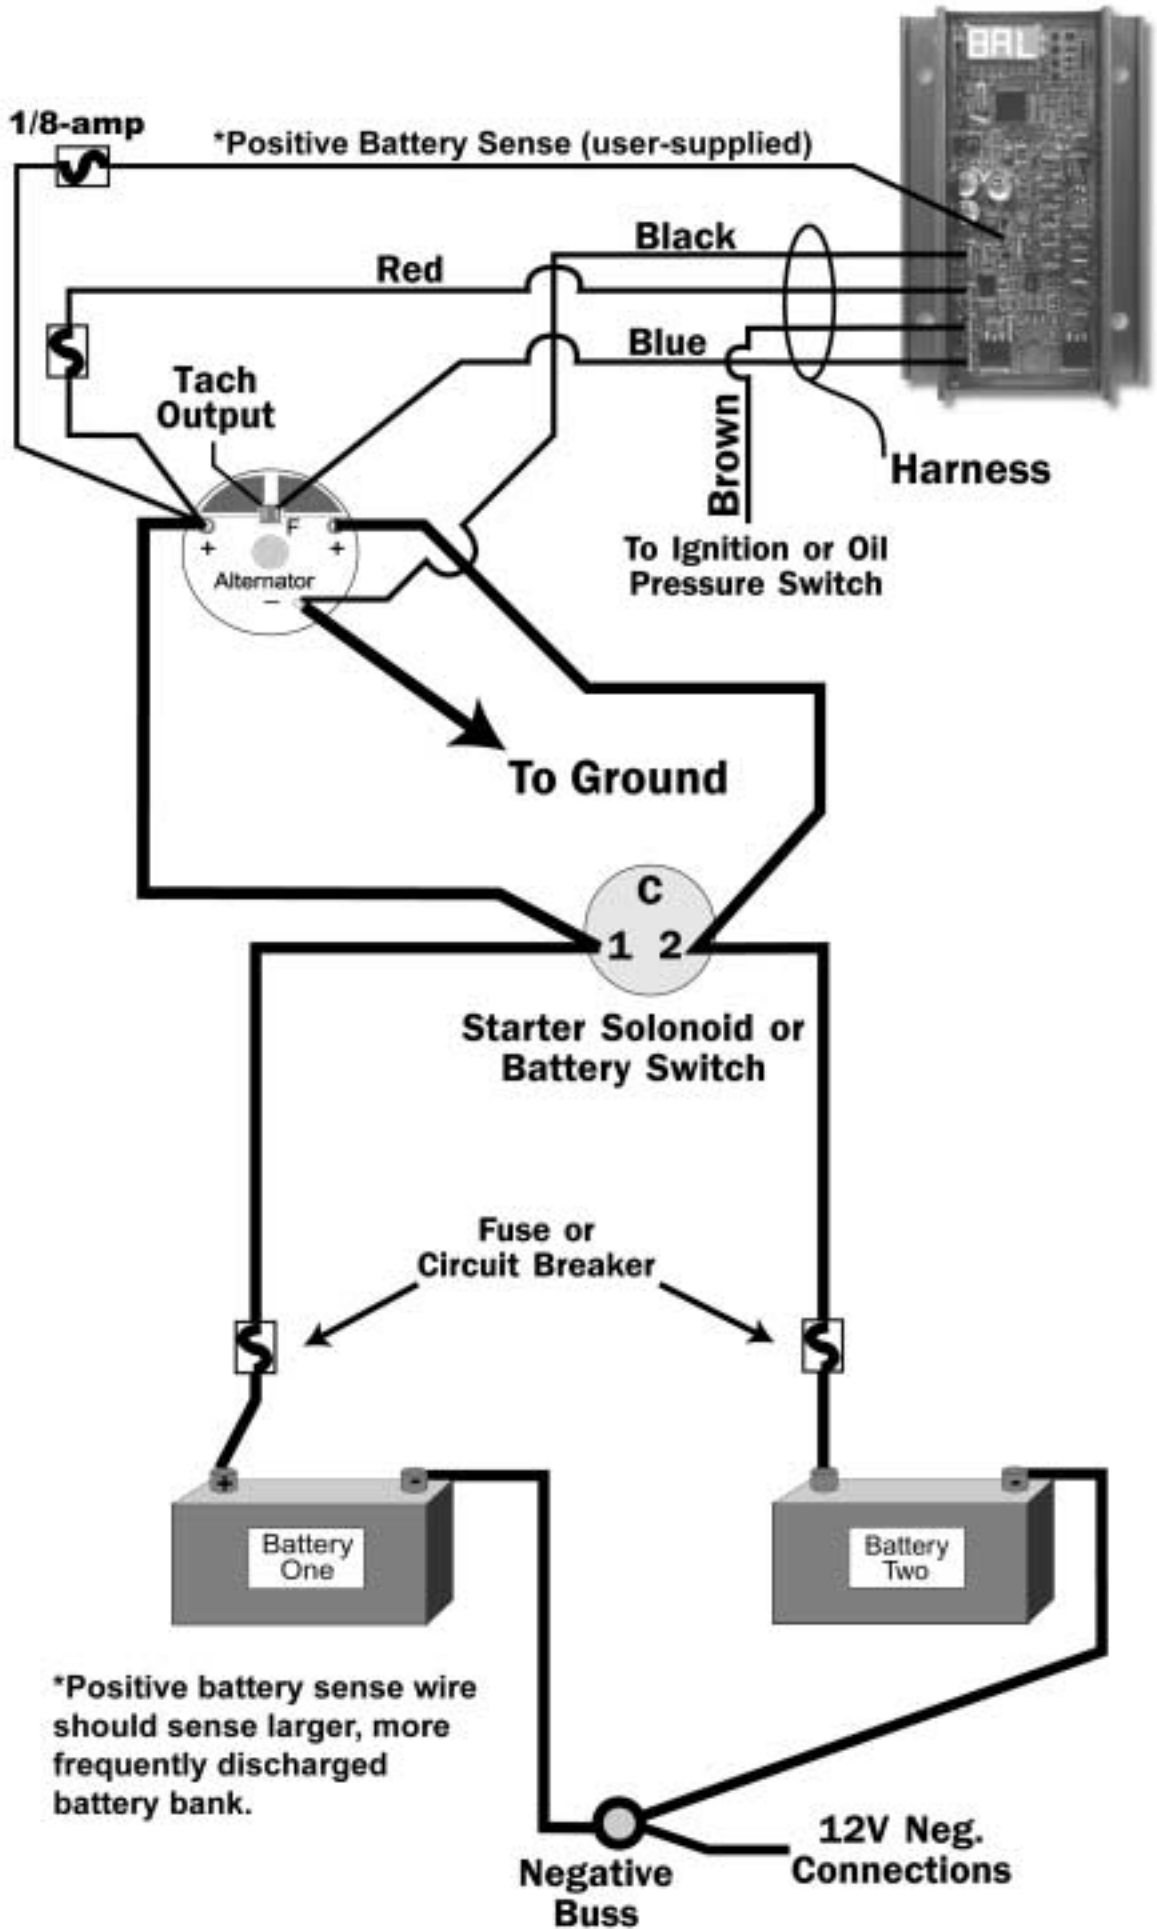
BAL

1/8-amp

*Positive Battery Sense (user-supplied)

Black

Red

Blue

Tach Output

Brown

Harness

F

+

+

Alternator

−

To Ignition or Oil Pressure Switch

To Ground

C

1 2

Starter Solonoid or Battery Switch

Fuse or Circuit Breaker

+

-

Battery One

-

Battery Two

*Positive battery sense wire should sense larger, more frequently discharged battery bank.

Negative Buss

12V Neg. Connections